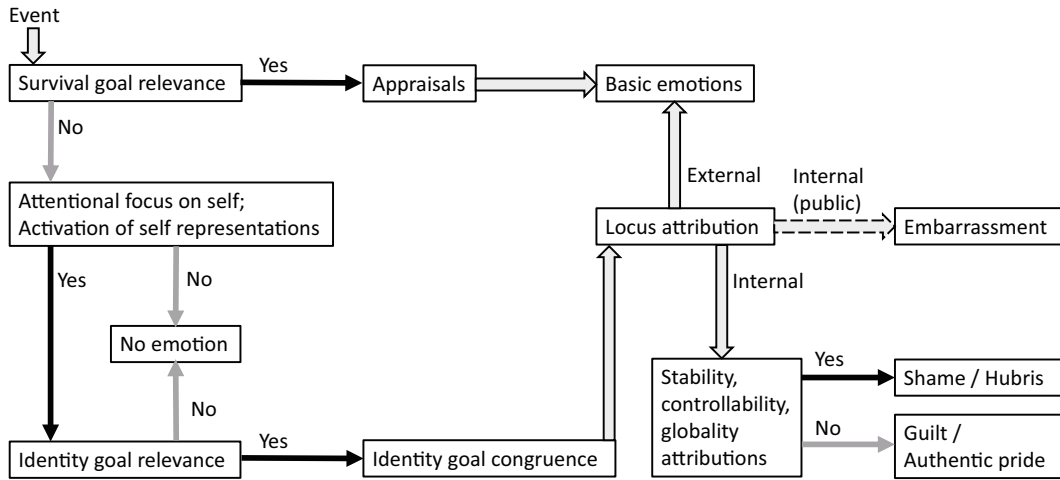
Event

Survival goal relevance

Yes

Appraisals

Basic emotions

No

Attentional focus on self; Activation of self representations

External

Internal (public)

Locus attribution

Embarrassment

Yes

No

Internal

No emotion

Yes

Stability, controllability, globality attributions

Shame / Hubris

No

No

Yes

Guilt / Authentic pride

Identity goal relevance

Identity goal congruence